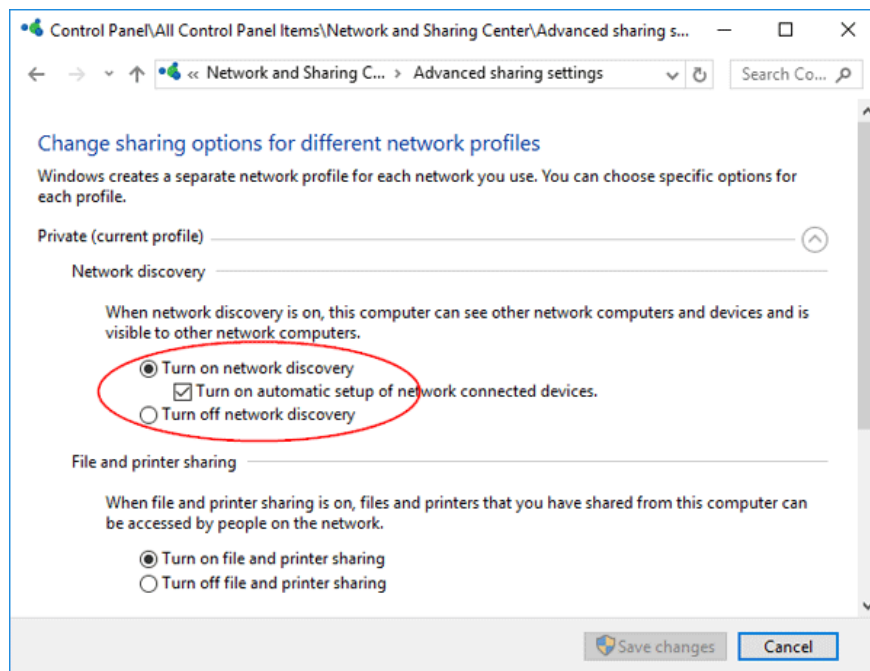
Control Panel\All Control Panel Items\Network and Sharing Center\Advanced sharing s...

« Network and Sharing C... › Advanced sharing settings

Search Co...

Change sharing options for different network profiles

Windows creates a separate network profile for each network you use. You can choose specific options for each profile.

Private (current profile)

Network discovery

When network discovery is on, this computer can see other network computers and devices and is visible to other network computers.

Turn on network discovery

Turn on automatic setup of network connected devices.

Turn off network discovery

File and printer sharing

When file and printer sharing is on, files and printers that you have shared from this computer can be accessed by people on the network.

Turn on file and printer sharing

Turn off file and printer sharing

Save changes

Cancel